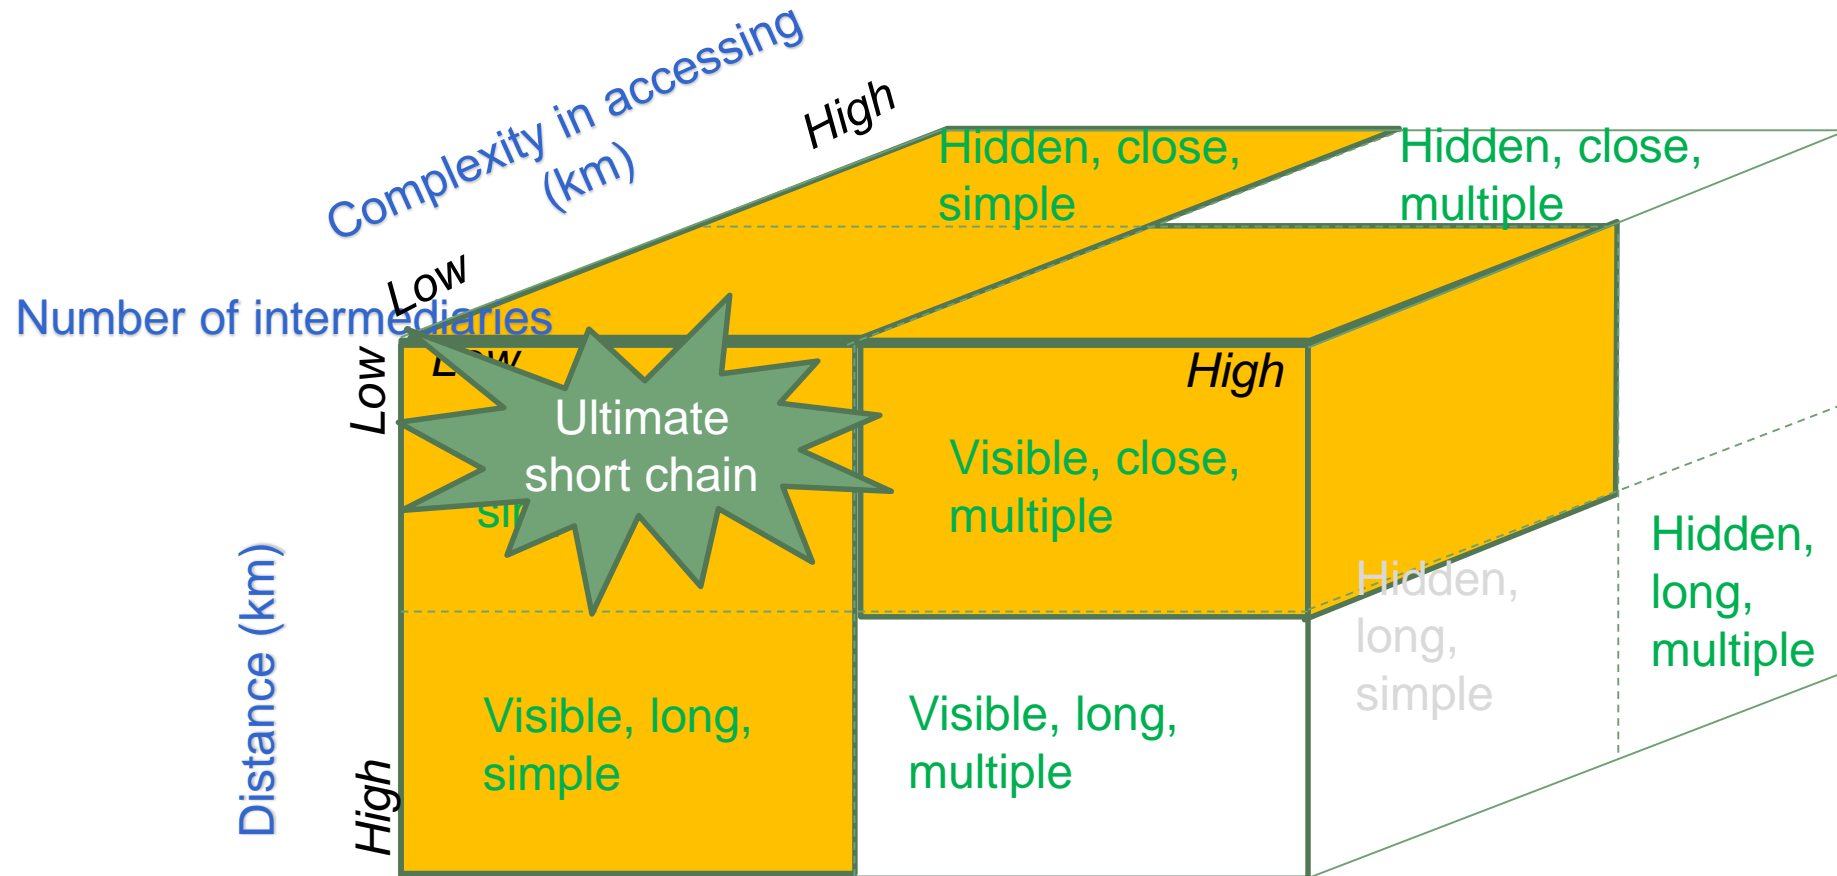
Complexity in accessing (km)

High

Low

Number of intermediaries

Low

Low

Hidden, close, simple

Hidden, close, multiple

Ultimate short chain

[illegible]

High

Visible, close, multiple

Hidden, long, simple

Hidden, long, multiple

Distance (km)

High

Visible, long, simple

Visible, long, multiple